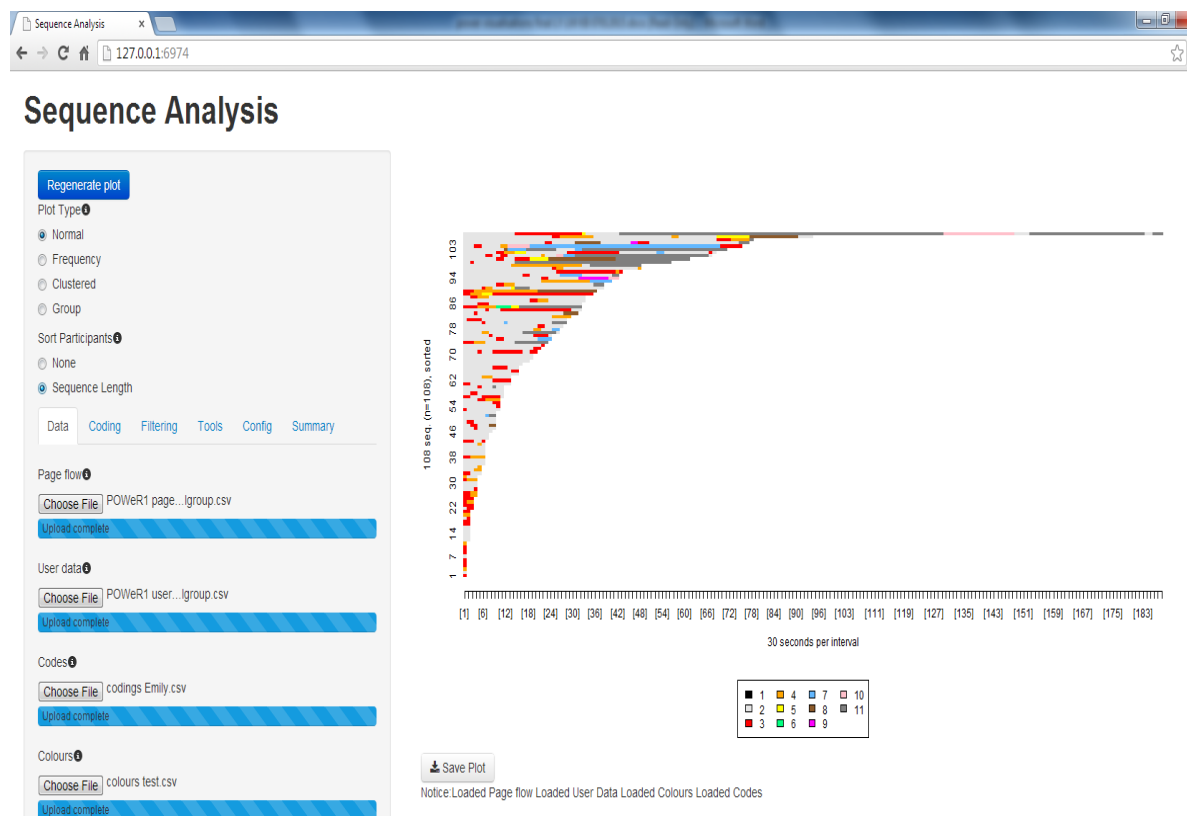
Sequence Analysis ×

127.0.0.1:6974

Sequence Analysis

Regenerate plot

Plot Type

Normal

Frequency

Clustered

Group

Sort Participants

None

Sequence Length

Data Coding Filtering Tools Config Summary

Page flow

Choose File POWeR1 page...lgroup.csv

Upload complete

User data

Choose File POWeR1 user...lgroup.csv

Upload complete

Codes

Choose File codings Emily.csv

Upload complete

Colours

Choose File colours test.csv

Upload complete

108 seq. (n=108), sorted

103
94
86
78
70
62
54
46
38
30
22
14
7
1

[1] [6] [12] [18] [24] [30] [36] [42] [48] [54] [60] [66] [72] [78] [84] [90] [96] [103] [111] [119] [127] [135] [143] [151] [159] [167] [175] [183]

30 seconds per interval

| 1 | 4 | 7 | 10 |
|---|---|---|---|
| 2 | 5 | 8 | 11 |
| 3 | 6 | 9 | |

Save Plot

Notice:Loaded Page flow Loaded User Data Loaded Colours Loaded Codes